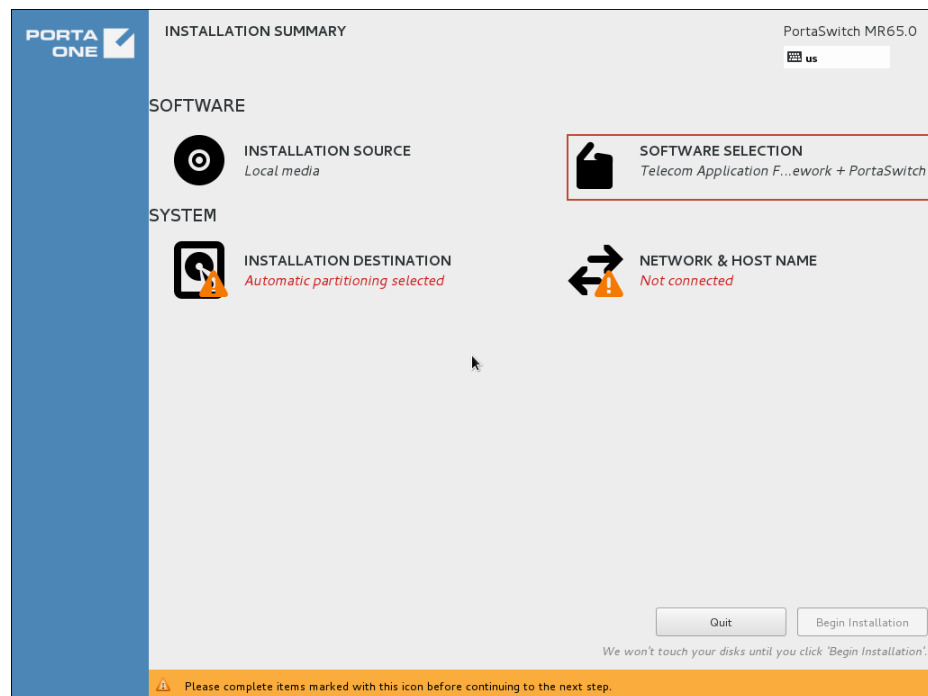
PORTA ONE

INSTALLATION SUMMARY

PortaSwitch MR65.0

us

SOFTWARE

INSTALLATION SOURCE
Local media

SOFTWARE SELECTION
Telecom Application F...ework + PortaSwitch

SYSTEM

INSTALLATION DESTINATION
Automatic partitioning selected

NETWORK & HOST NAME
Not connected

Quit

Begin Installation

We won't touch your disks until you click 'Begin Installation'.

Please complete items marked with this icon before continuing to the next step.